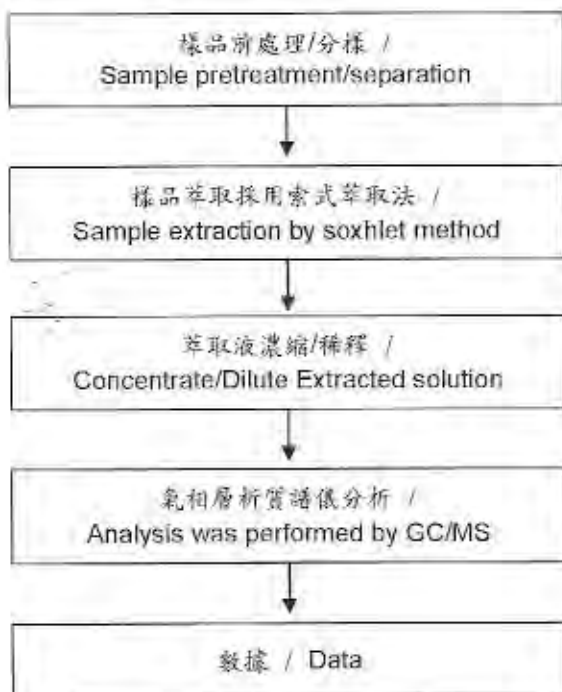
樣品前處理/分樣 /
Sample pretreatment/separation

樣品萃取採用索式萃取法 /
Sample extraction by soxhlet method

萃取液濃縮/稀釋 /
Concentrate/Dilute Extracted solution

氣相層析質譜儀分析 /
Analysis was performed by GC/MS

數據 / Data